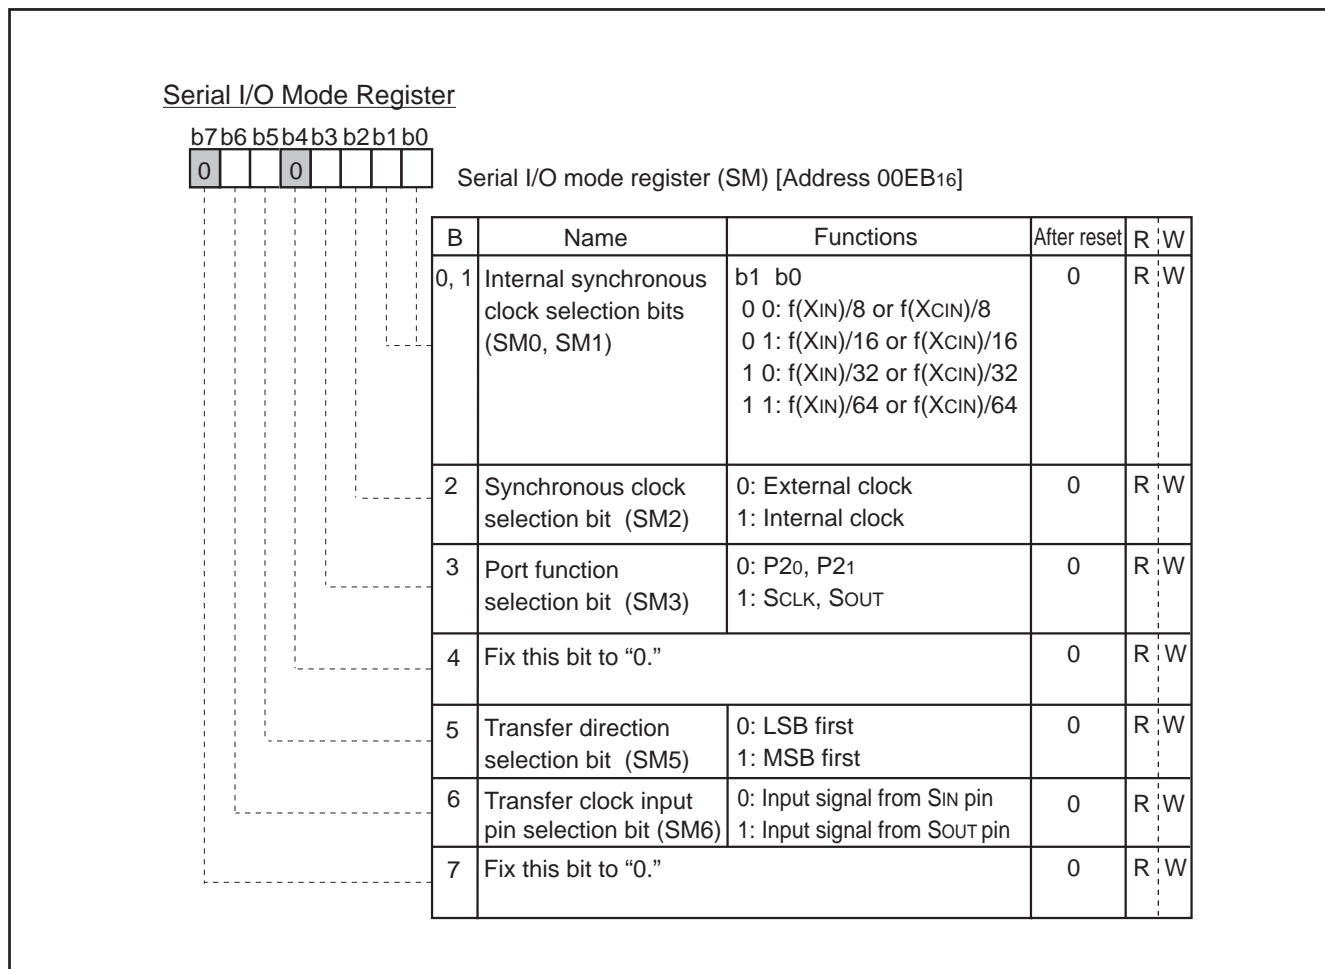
Serial I/O Mode Register

b7 b6 b5 b4 b3 b2 b1 b0

0 | | | 0 | | | |

Serial I/O mode register (SM) [Address $00EB_{16}$]

| B | Name | Functions | After reset | R | W |
|---|---|---|---|---|---|
| 0, 1 | Internal synchronous clock selection bits (SM0, SM1) | b1 b0<br>0 0: f(XIN)/8 or f(XCIN)/8<br>0 1: f(XIN)/16 or f(XCIN)/16<br>1 0: f(XIN)/32 or f(XCIN)/32<br>1 1: f(XIN)/64 or f(XCIN)/64 | 0 | R | W |
| 2 | Synchronous clock selection bit (SM2) | 0: External clock<br>1: Internal clock | 0 | R | W |
| 3 | Port function selection bit (SM3) | 0: $P2_0$, $P2_1$<br>1: SCLK, SOUT | 0 | R | W |
| 4 | Fix this bit to “0.” | | 0 | R | W |
| 5 | Transfer direction selection bit (SM5) | 0: LSB first<br>1: MSB first | 0 | R | W |
| 6 | Transfer clock input pin selection bit (SM6) | 0: Input signal from SIN pin<br>1: Input signal from SOUT pin | 0 | R | W |
| 7 | Fix this bit to “0.” | | 0 | R | W |